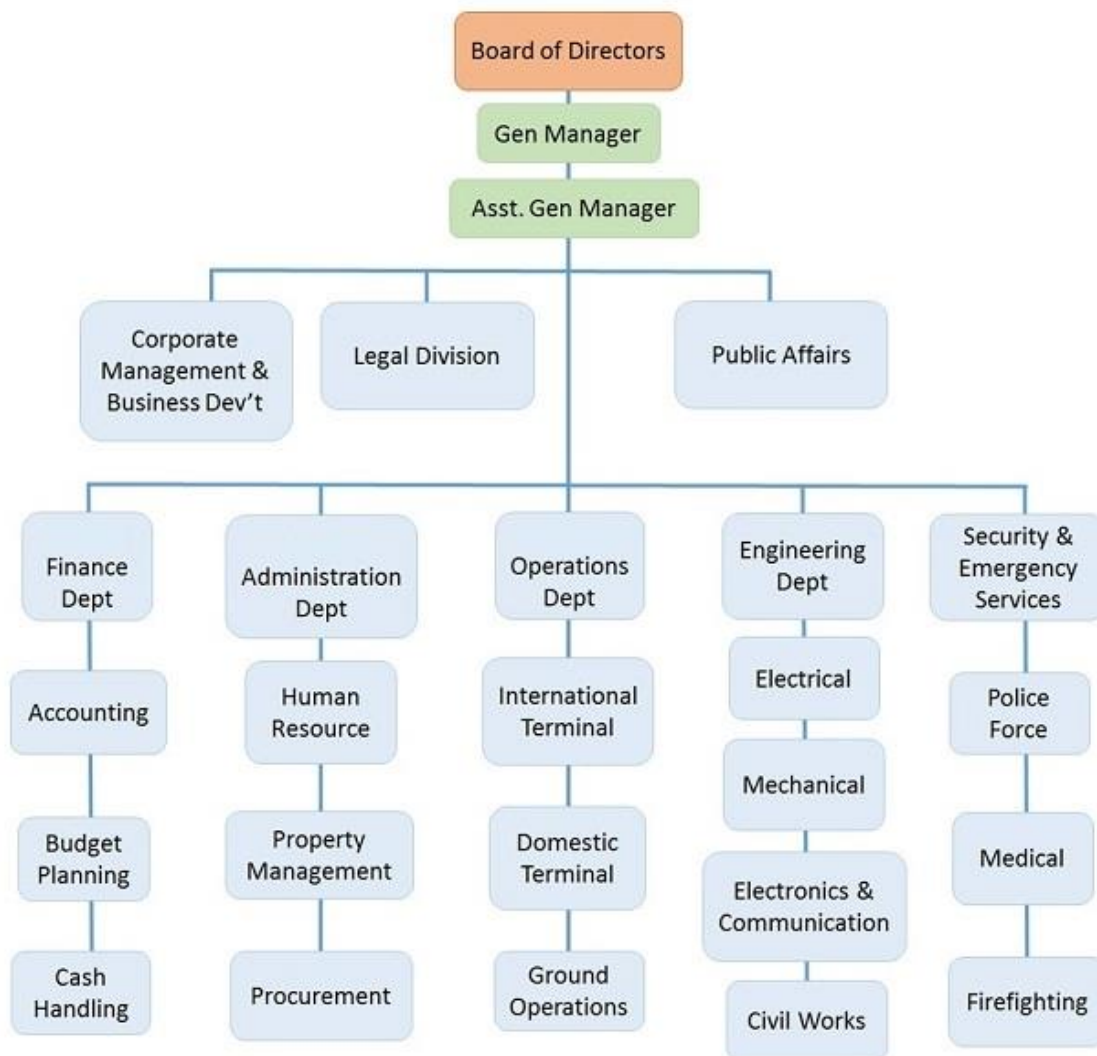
Board of Directors

Gen Manager

Asst. Gen Manager

Corporate Management & Business Dev't

Legal Division

Public Affairs

Finance Dept

Accounting

Budget Planning

Cash Handling

Administration Dept

Human Resource

Property Management

Procurement

Operations Dept

International Terminal

Domestic Terminal

Ground Operations

Engineering Dept

Electrical

Mechanical

Electronics & Communication

Civil Works

Security & Emergency Services

Police Force

Medical

Firefighting